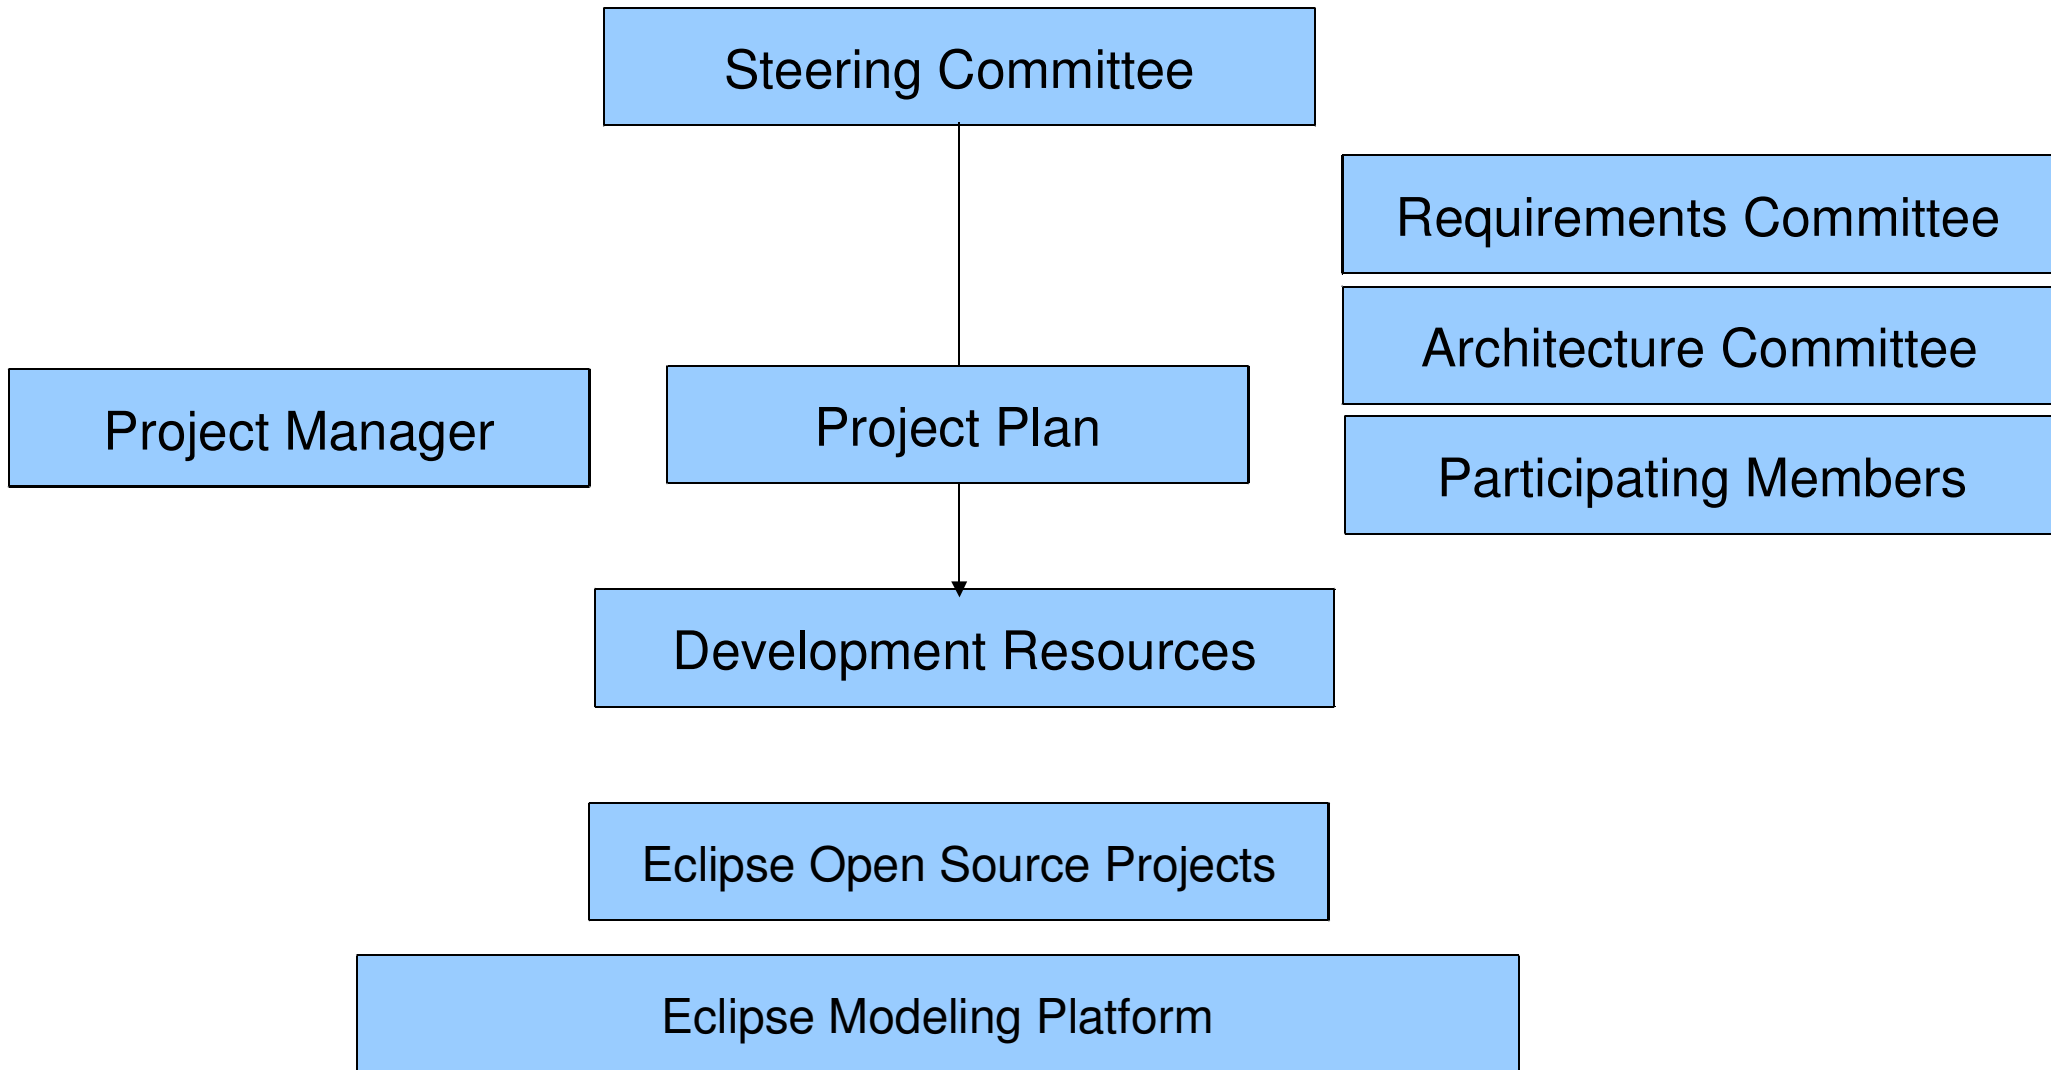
Steering Committee

Requirements Committee

Architecture Committee

Project Manager

Project Plan

Participating Members

Development Resources

Eclipse Open Source Projects

Eclipse Modeling Platform